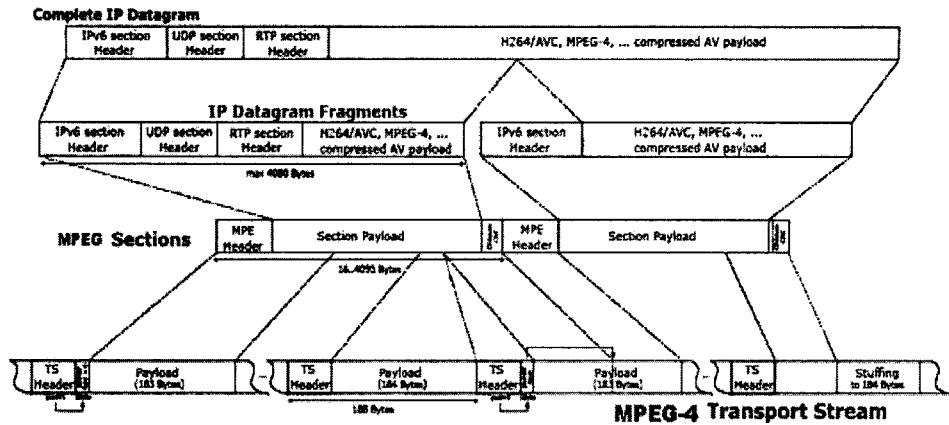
Complete IP Datagram

| IPv6 section Header | UDP section Header | RTP section Header | H264/AVC, MPEG-4, ... compressed AV payload |
|---|---|---|---|

IP Datagram Fragments

| IPv6 section Header | UDP section Header | RTP section Header | H264/AVC, MPEG-4, ... compressed AV payload |
|---|---|---|---|

max 4080 Bytes

| IPv6 section Header | H264/AVC, MPEG-4, ... compressed AV payload |
|---|---|

MPEG Sections

MPE Header

Section Payload

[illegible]

MPE Header

Section Payload

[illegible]

16..4095 Bytes

TS Header

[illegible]

Payload (183 Bytes)

TS Header

Payload (184 Bytes)

TS Header

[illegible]

Payload (183 Bytes)

TS Header

Stuffing to 184 Bytes

188 Bytes

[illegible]

MPEG-4 Transport Stream